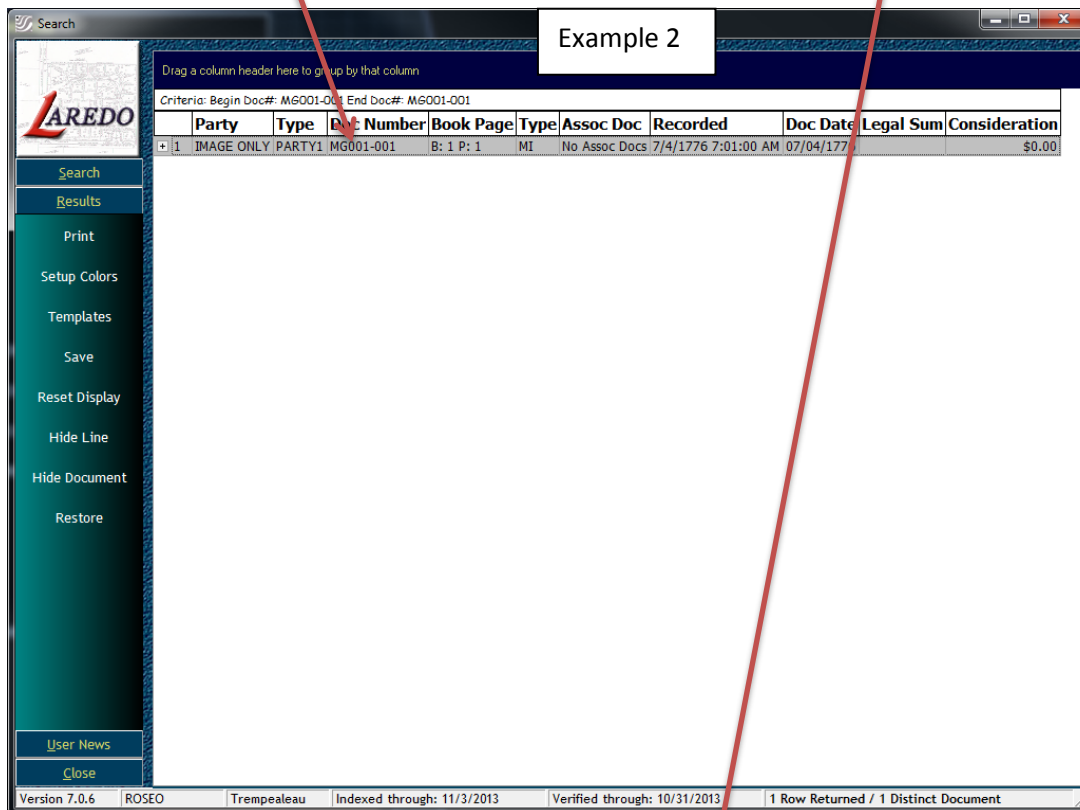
Search

Example 2

LAREDO

Drag a column header here to group by that column

Criteria: Begin Doc#: MG001-001 End Doc#: MG001-001

| | | Party | Type | Doc Number | Book Page | Type | Assoc Doc | Recorded | Doc Date | Legal Sum | Consideration |
|---|---|---|---|---|---|---|---|---|---|---|---|
| + | 1 | IMAGE ONLY | PARTY1 | MG001-001 | B: 1 P: 1 | MI | No Assoc Docs | 7/4/1776 7:01:00 AM | 07/04/1776 | | $0.00 |

Search
Results
Print
Setup Colors
Templates
Save
Reset Display
Hide Line
Hide Document
Restore

User News
Close

Version 7.0.6 | ROSEO | Trempealeau | Indexed through: 11/3/2013 | Verified through: 10/31/2013 | 1 Row Returned / 1 Distinct Document